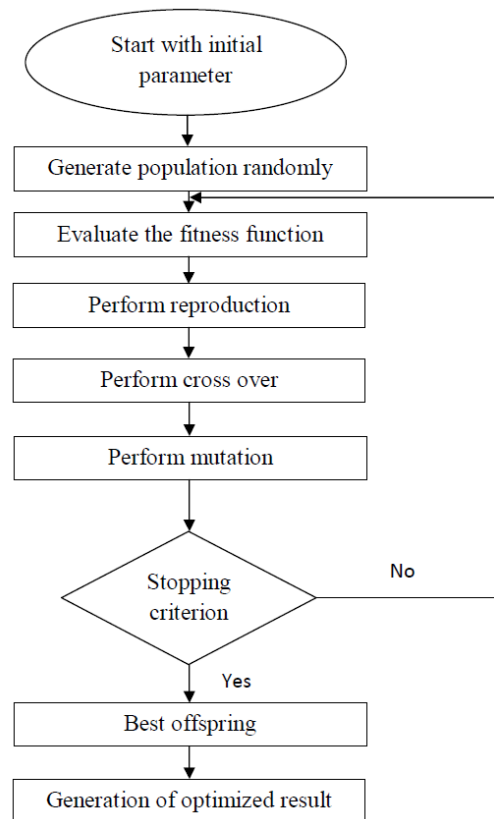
Start with initial parameter

Generate population randomly

Evaluate the fitness function

Perform reproduction

Perform cross over

Perform mutation

Stopping criterion

No

Yes

Best offspring

Generation of optimized result